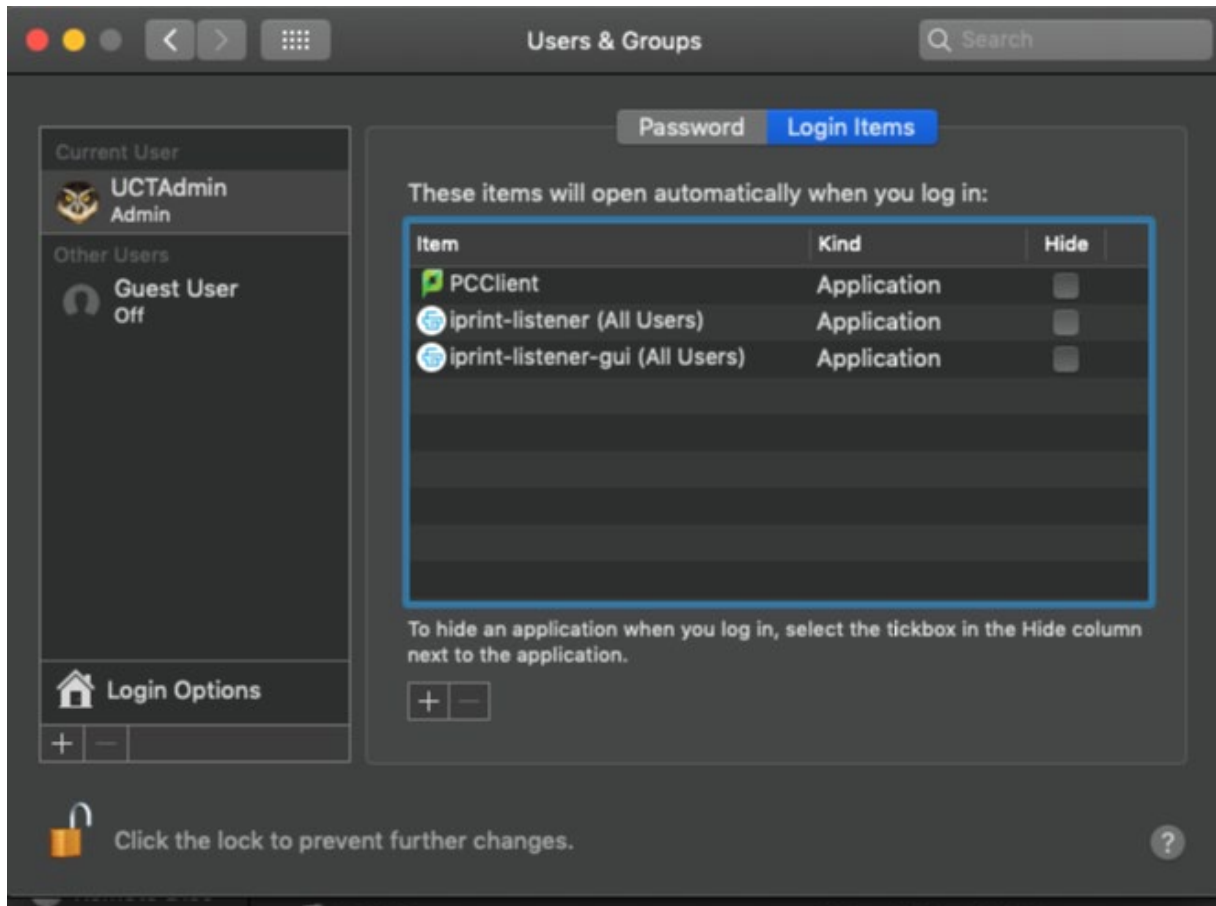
Users & Groups

Search

Current User

UCTAdmin
Admin

Other Users

Guest User
Off

Login Options

+ −

Password Login Items

These items will open automatically when you log in:

| Item | Kind | Hide |
|---|---|---|
| PCClient | Application | |
| iprint-listener (All Users) | Application | |
| iprint-listener-gui (All Users) | Application | |

To hide an application when you log in, select the tickbox in the Hide column next to the application.

+ −

Click the lock to prevent further changes.

?